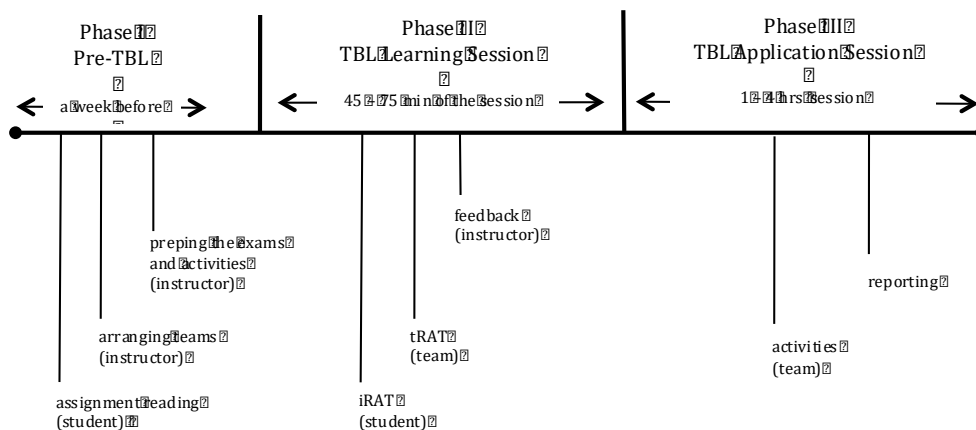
Phase I
Pre-TBL
a week before

Phase II
TBL Learning Session
45 - 75 min of the session

Phase III
TBL Application Session
1 - 4 hrs session

preping the exams and activities (instructor)

arranging teams (instructor)

assignment reading (student)

feedback (instructor)

tRAT (team)

iRAT (student)

reporting

activities (team)